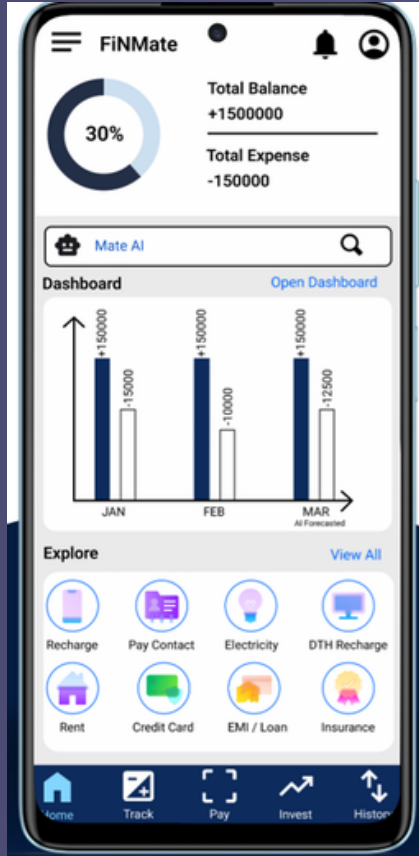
FiNMate

30%

Total Balance
+1500000

Total Expense
-150000

Mate AI

Dashboard
Open Dashboard

+150000
-15000
+150000
-10000
+150000
-12500

JAN
FEB
MAR
AI Forecasted

Explore
View All

Recharge
Pay Contact
Electricity
DTH Recharge
Rent
Credit Card
EMI / Loan
Insurance

Home
Track
Pay
Invest
History